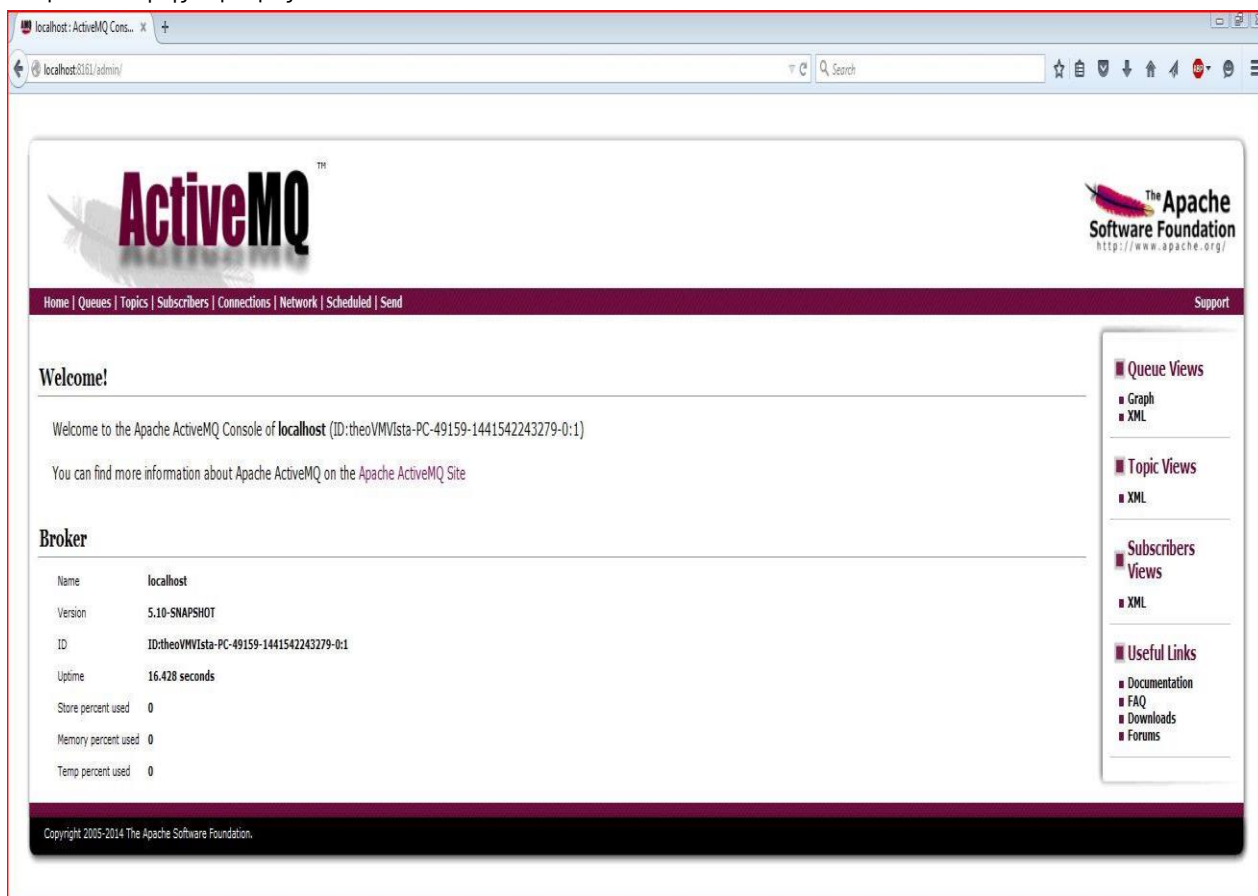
localhost : ActiveMQ Cons... × +

localhost:8161/admin/

Search

ActiveMQ ™

The Apache Software Foundation http://www.apache.org/

Home | Queues | Topics | Subscribers | Connections | Network | Scheduled | Send

Support

Welcome!

Welcome to the Apache ActiveMQ Console of **localhost** (ID:theoVMVIsta-PC-49159-1441542243279-0:1)

You can find more information about Apache ActiveMQ on the Apache ActiveMQ Site

Broker

| | |
|---|---|
| Name | localhost |
| Version | 5.10-SNAPSHOT |
| ID | ID:theoVMVIsta-PC-49159-1441542243279-0:1 |
| Uptime | 16.428 seconds |
| Store percent used | 0 |
| Memory percent used | 0 |
| Temp percent used | 0 |

Queue Views
Graph
XML

Topic Views
XML

Subscribers Views
XML

Useful Links
Documentation
FAQ
Downloads
Forums

Copyright 2005-2014 The Apache Software Foundation.